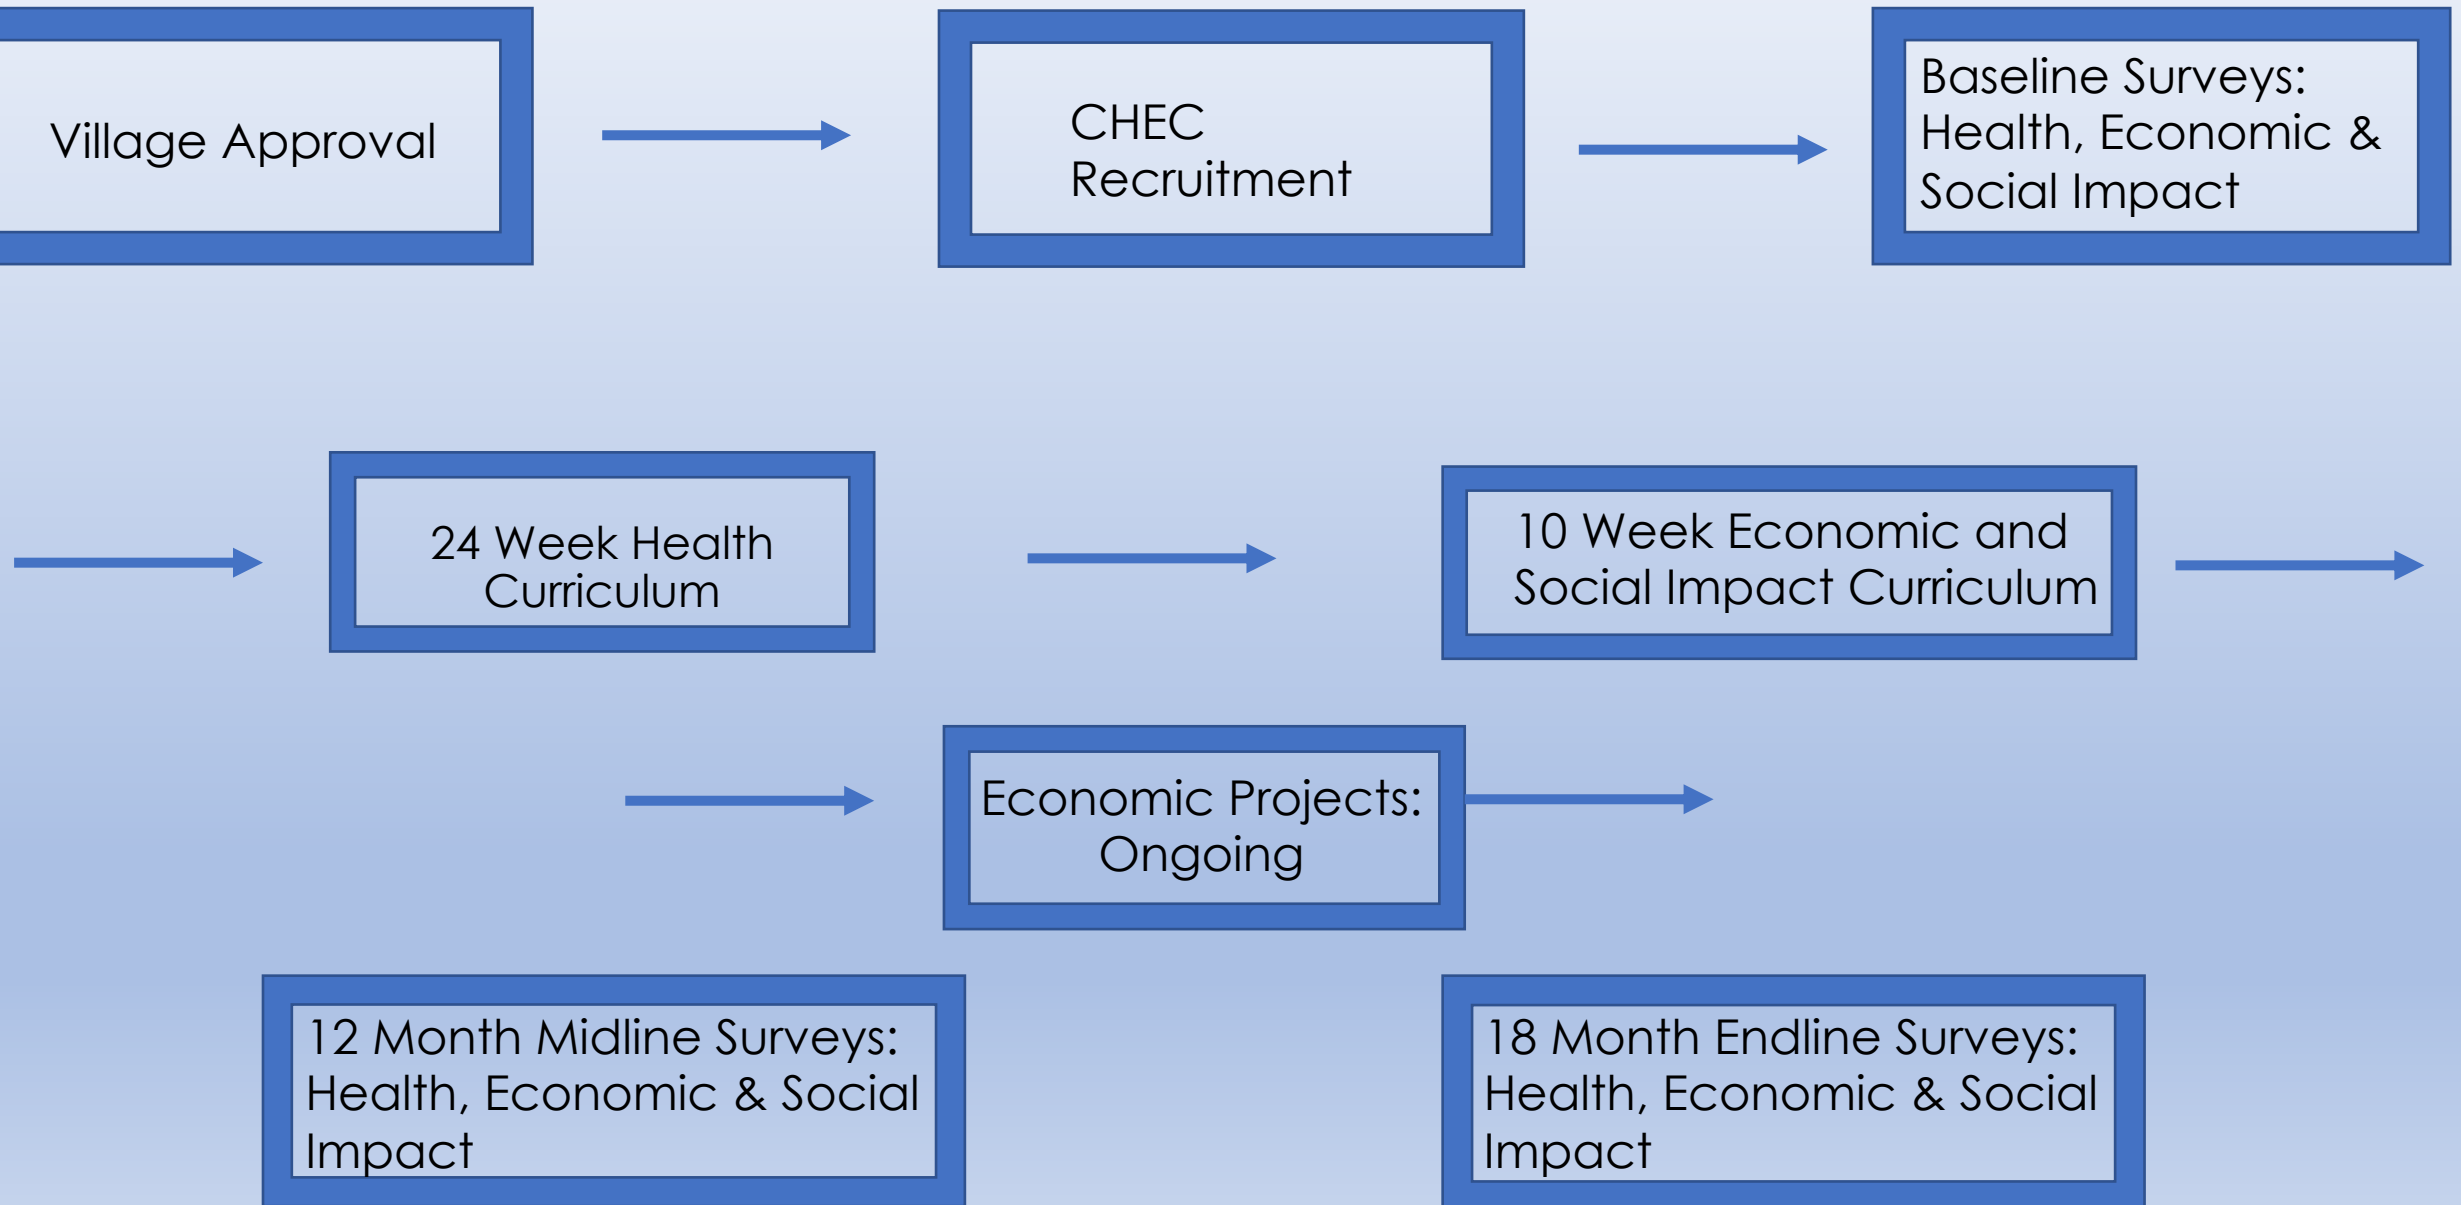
Village Approval

CHEC Recruitment

Baseline Surveys: Health, Economic & Social Impact

24 Week Health Curriculum

10 Week Economic and Social Impact Curriculum

Economic Projects: Ongoing

12 Month Midline Surveys: Health, Economic & Social Impact

18 Month Endline Surveys: Health, Economic & Social Impact